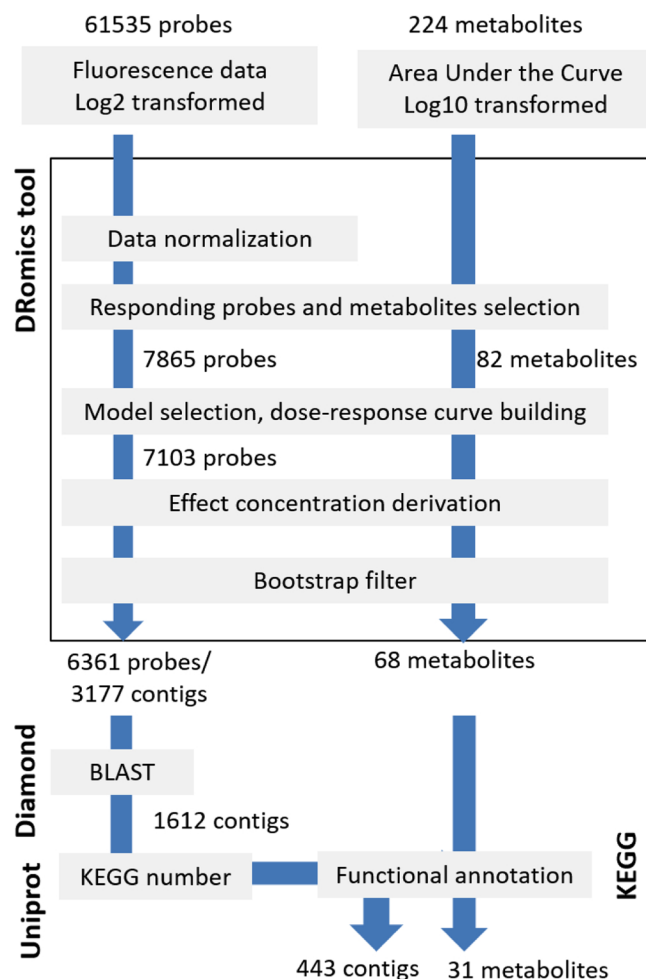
61535 probes

Fluorescence data
Log2 transformed

224 metabolites

Area Under the Curve
Log10 transformed

DRomics tool

Data normalization

Responding probes and metabolites selection

7865 probes

82 metabolites

Model selection, dose-response curve building

7103 probes

Effect concentration derivation

Bootstrap filter

6361 probes/
3177 contigs

68 metabolites

Diamond

BLAST

1612 contigs

Uniprot

KEGG number

Functional annotation

KEGG

443 contigs

31 metabolites